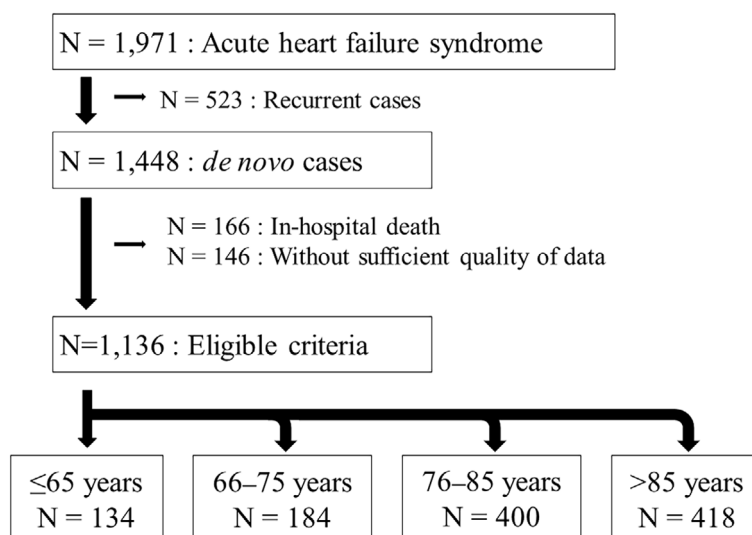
N = 1,971 : Acute heart failure syndrome

N = 523 : Recurrent cases

N = 1,448 : *de novo* cases

N = 166 : In-hospital death
N = 146 : Without sufficient quality of data

N=1,136 : Eligible criteria

≤65 years
N = 134

66–75 years
N = 184

76–85 years
N = 400

>85 years
N = 418